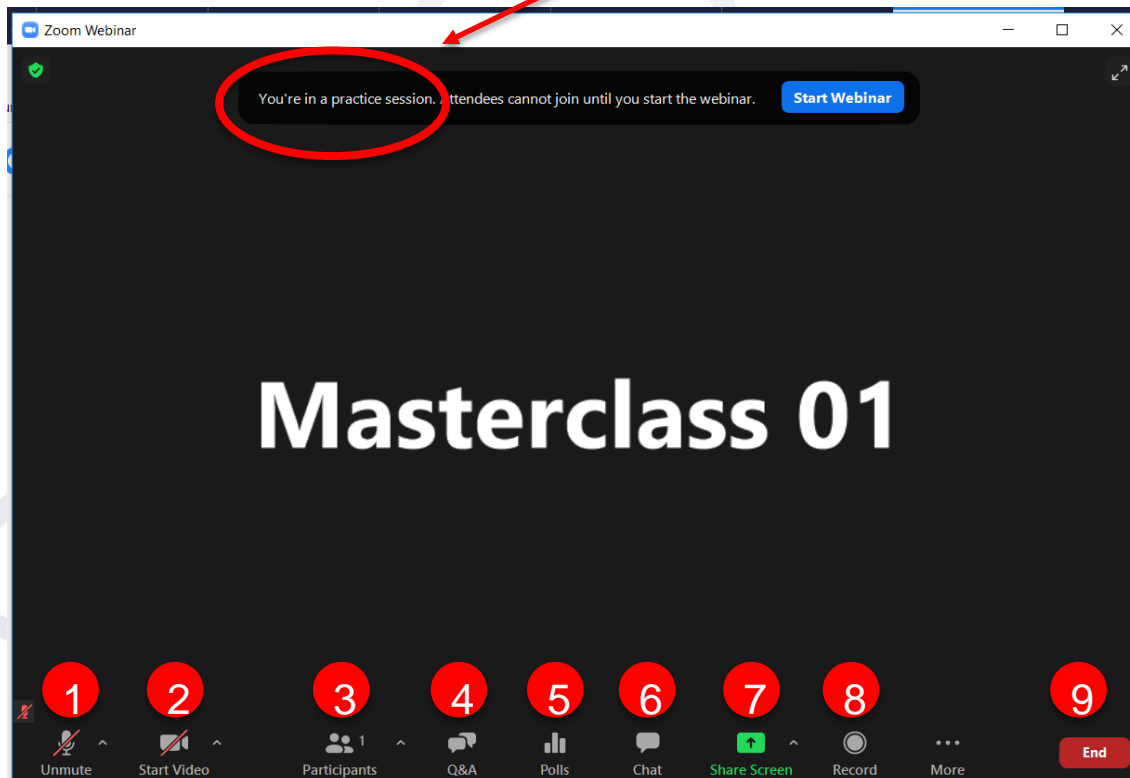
Zoom Webinar

You're in a practice session. Attendees cannot join until you start the webinar. Start Webinar

Masterclass 01

1 Unmute
2 Start Video
3 Participants 1
4 Q&A
5 Polls
6 Chat
7 Share Screen
8 Record
More
9 End